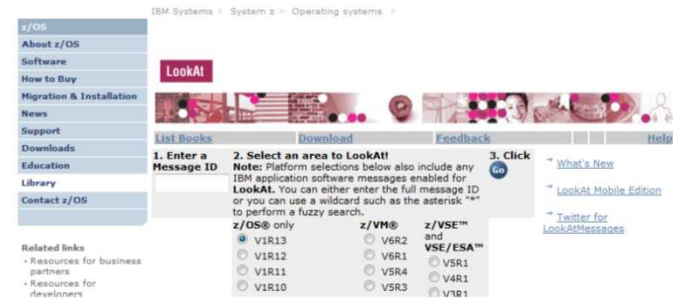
IBM Systems > System z > Operating systems >

z/OS
About z/OS
Software
How to Buy
Migration & Installation
News
Support
Downloads
Education
Library
Contact z/OS

Related links
• Resources for business partners
• Resources for developers

LookAt

List Books
Download
Feedback
Help

1. Enter a Message ID

2. Select an area to LookAt!
Note: Platform selections below also include any IBM application software messages enabled for LookAt. You can either enter the full message ID or you can use a wildcard such as the asterisk "*" to perform a fuzzy search.

3. Click
Go

z/OS® only
V1R13
V1R12
V1R11
V1R10

z/VM®
V6R2
V6R1
V5R4
V5R3

z/VSE™ and VSE/ESA™
V5R1
V4R1
V3R1

What's New
LookAt Mobile Edition
Twitter for LookAtMessages